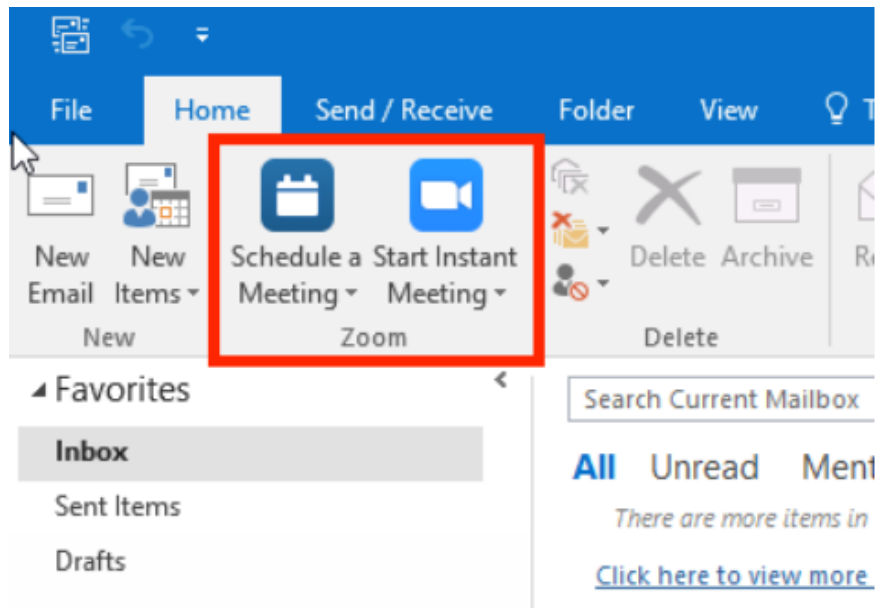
File Home Send / Receive Folder View T

New Email

New Items

New

Schedule a Meeting

Start Instant Meeting

Zoom

Delete Archive R

Delete

Favorites

Inbox

Sent Items

Drafts

Search Current Mailbox

All Unread Ment

There are more items in

Click here to view more